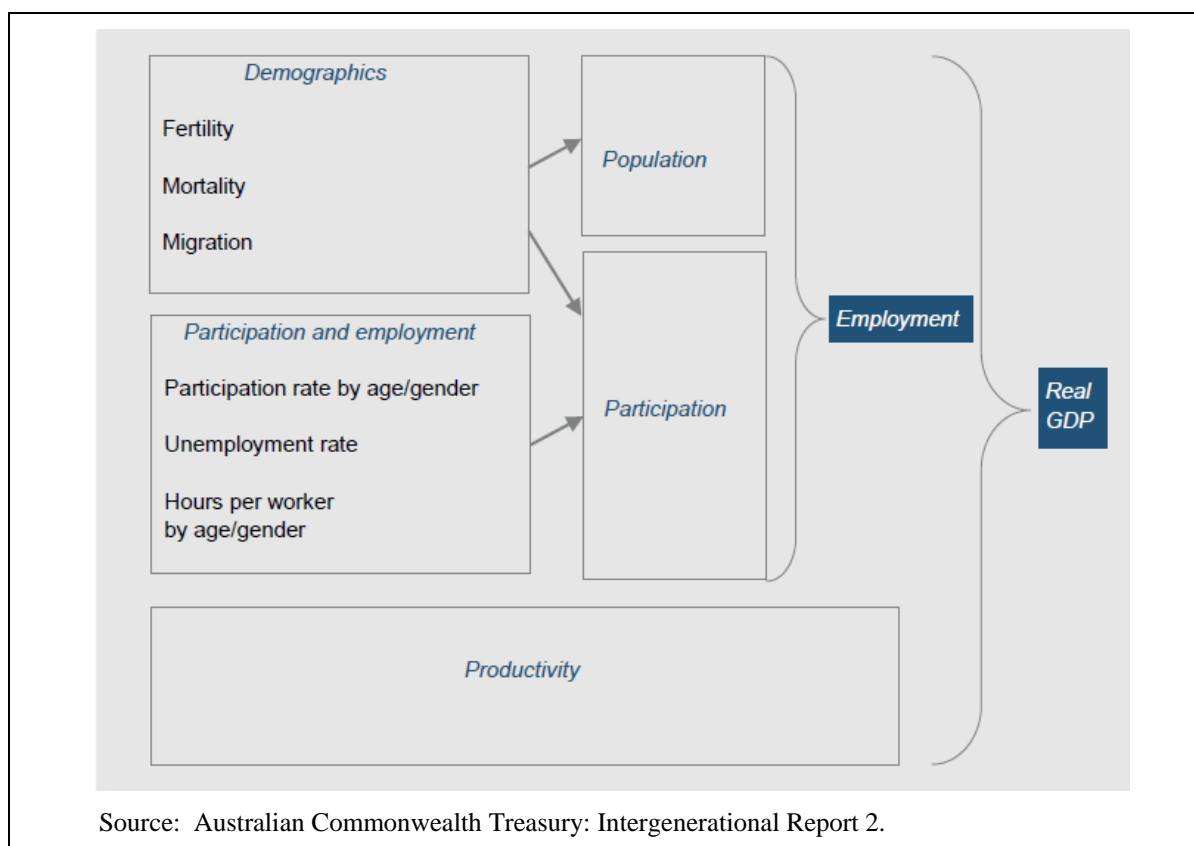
Demographics

Fertility

Mortality

Migration

Population

Participation and employment

Participation rate by age/gender

Unemployment rate

Hours per worker by age/gender

Participation

Employment

Real GDP

Productivity

Source: Australian Commonwealth Treasury: Intergenerational Report 2.